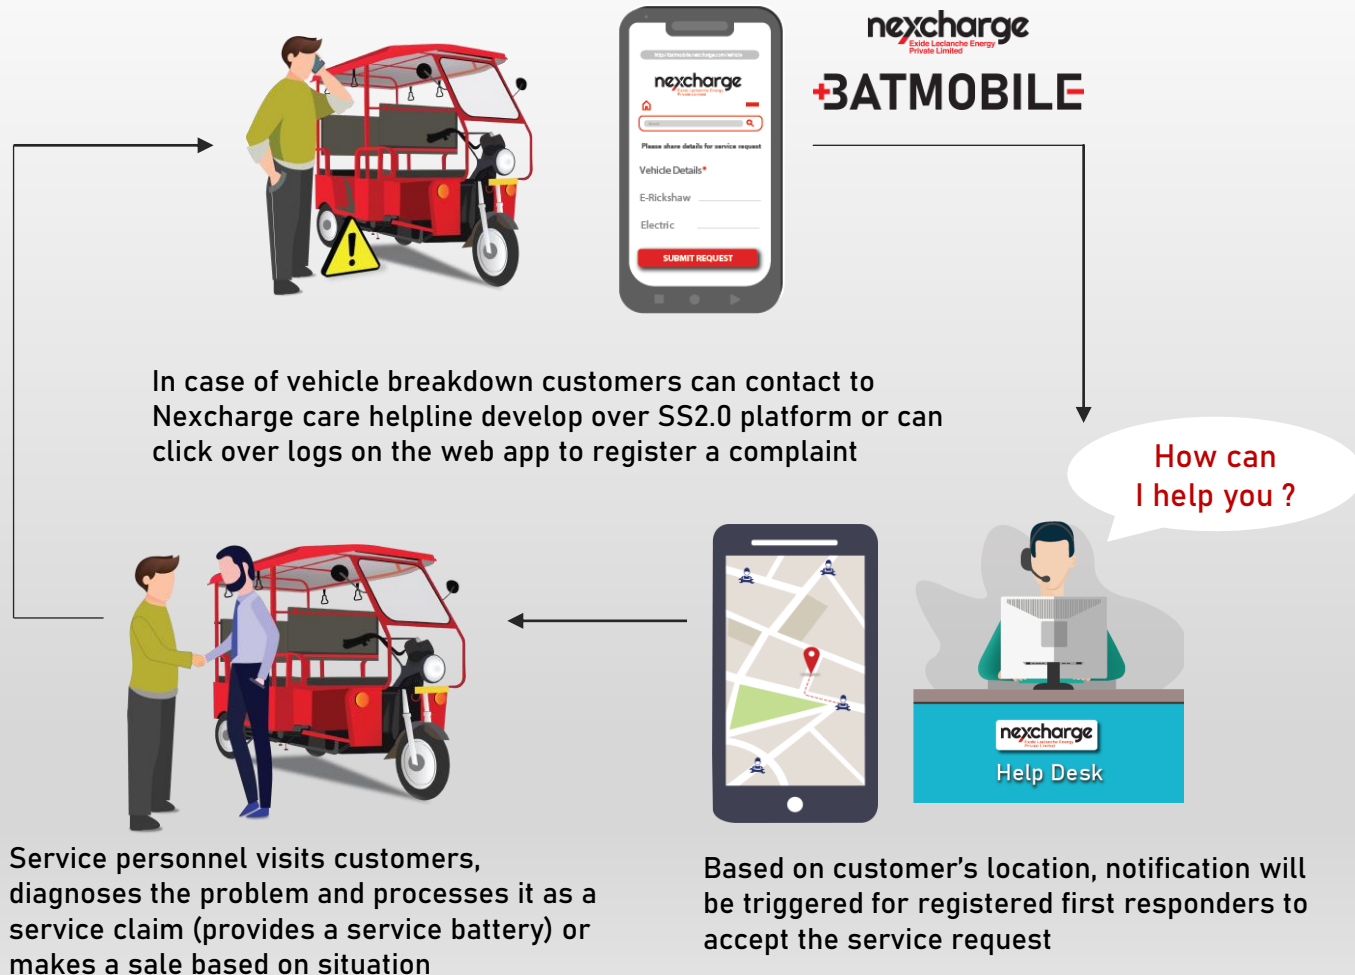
nexcharge
Exide Leclanche Energy Private Limited

BATMOBILE

nexcharge

Please share details for service request

Vehicle Details*

E-Rickshaw

Electric

SUBMIT REQUEST

In case of vehicle breakdown customers can contact to Nexcharge care helpline develop over SS2.0 platform or can click over logs on the web app to register a complaint

How can I help you ?

nexcharge

Help Desk

Service personnel visits customers, diagnoses the problem and processes it as a service claim (provides a service battery) or makes a sale based on situation

Based on customer's location, notification will be triggered for registered first responders to accept the service request